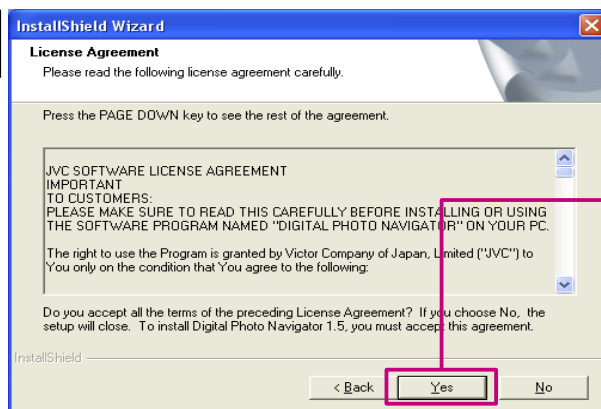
InstallShield Wizard

License Agreement
Please read the following license agreement carefully.

Press the PAGE DOWN key to see the rest of the agreement.

JVC SOFTWARE LICENSE AGREEMENT
IMPORTANT
TO CUSTOMERS:
PLEASE MAKE SURE TO READ THIS CAREFULLY BEFORE INSTALLING OR USING THE SOFTWARE PROGRAM NAMED "DIGITAL PHOTO NAVIGATOR" ON YOUR PC.

The right to use the Program is granted by Victor Company of Japan, Limited ("JVC") to You only on the condition that You agree to the following:

Do you accept all the terms of the preceding License Agreement? If you choose No, the setup will close. To install Digital Photo Navigator 1.5, you must accept this agreement.

InstallShield

< Back Yes No